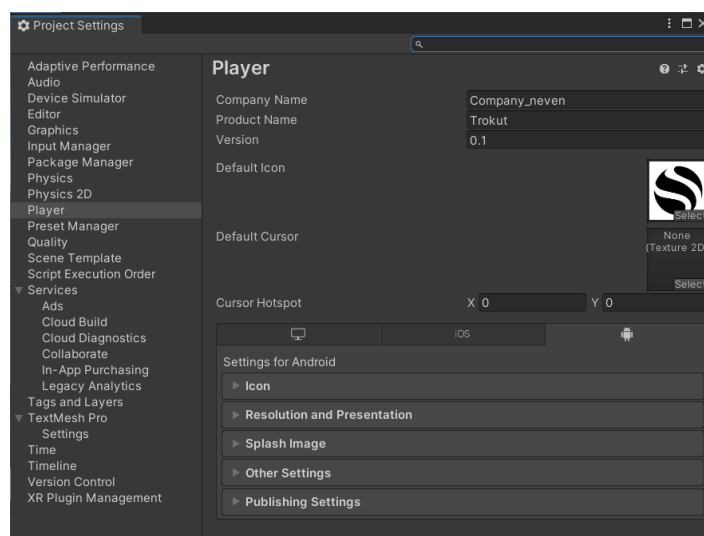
Project Settings

Adaptive Performance
Audio
Device Simulator
Editor
Graphics
Input Manager
Package Manager
Physics
Physics 2D
Player
Preset Manager
Quality
Scene Template
Script Execution Order
Services
Ads
Cloud Build
Cloud Diagnostics
Collaborate
In-App Purchasing
Legacy Analytics
Tags and Layers
TextMesh Pro
Settings
Time
Timeline
Version Control
XR Plugin Management

Player

Company Name Company_neven
Product Name Trokut
Version 0.1
Default Icon
Selec
Default Cursor
None (Texture 2D
Selec
Cursor Hotspot X 0 Y 0

iOS

Settings for Android
Icon
Resolution and Presentation
Splash Image
Other Settings
Publishing Settings